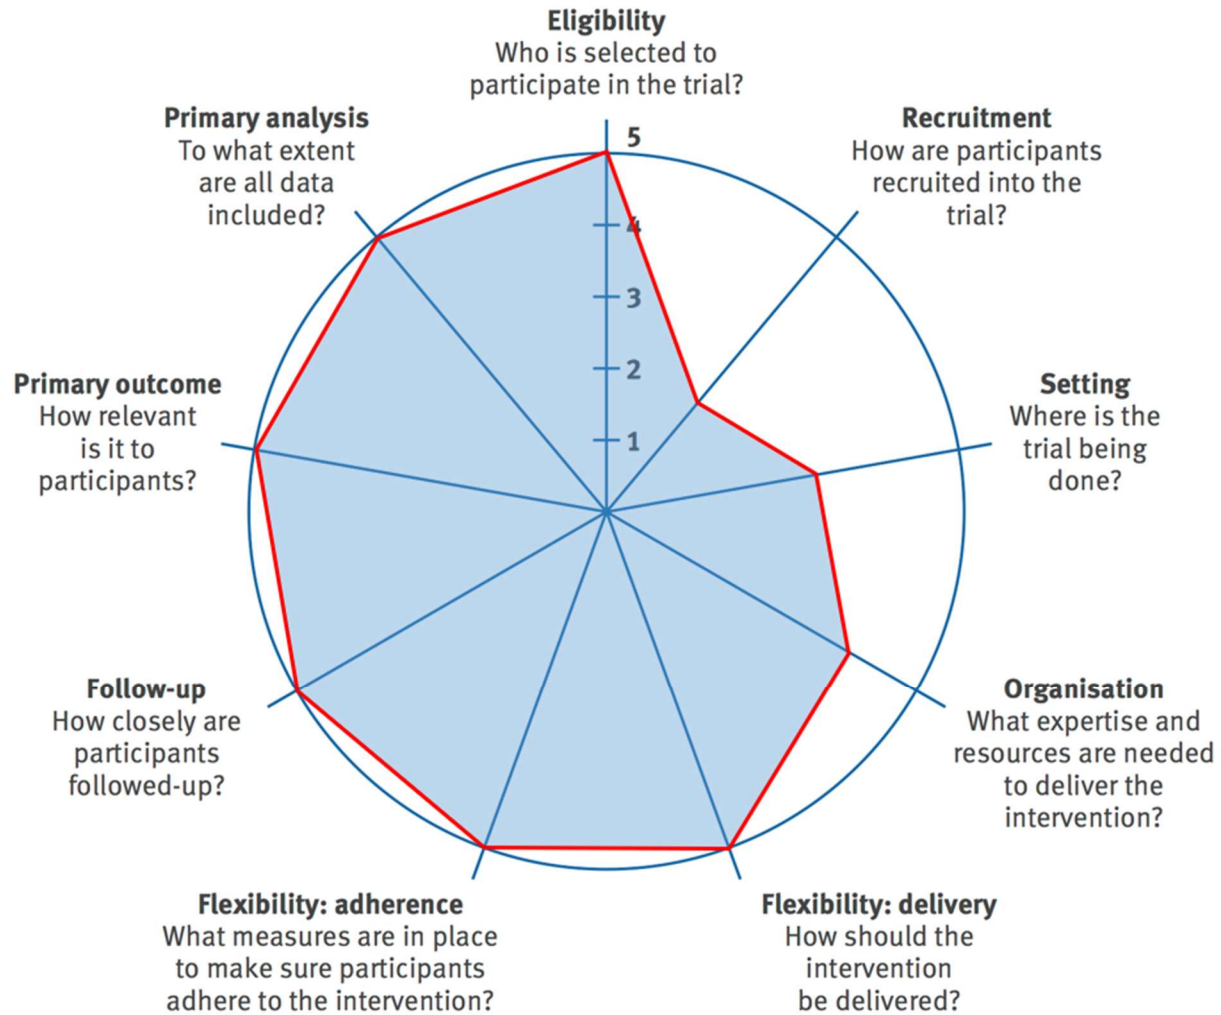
**Eligibility**
Who is selected to participate in the trial?

5
4
3
2
1

**Recruitment**
How are participants recruited into the trial?

**Setting**
Where is the trial being done?

**Organisation**
What expertise and resources are needed to deliver the intervention?

**Flexibility: delivery**
How should the intervention be delivered?

**Flexibility: adherence**
What measures are in place to make sure participants adhere to the intervention?

**Follow-up**
How closely are participants followed-up?

**Primary outcome**
How relevant is it to participants?

**Primary analysis**
To what extent are all data included?